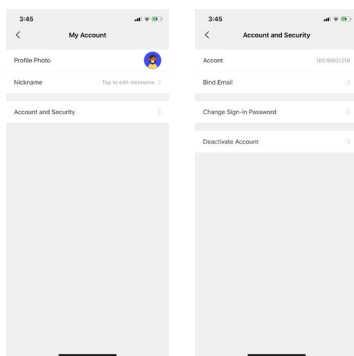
3:45

<

My Account

Profile Photo

Nickname

Tap to edit nickname >

Account and Security >

3:45

<

Account and Security

Accont

18516601219

Bind Email >

Change Sign-in Password >

Deactivate Account >